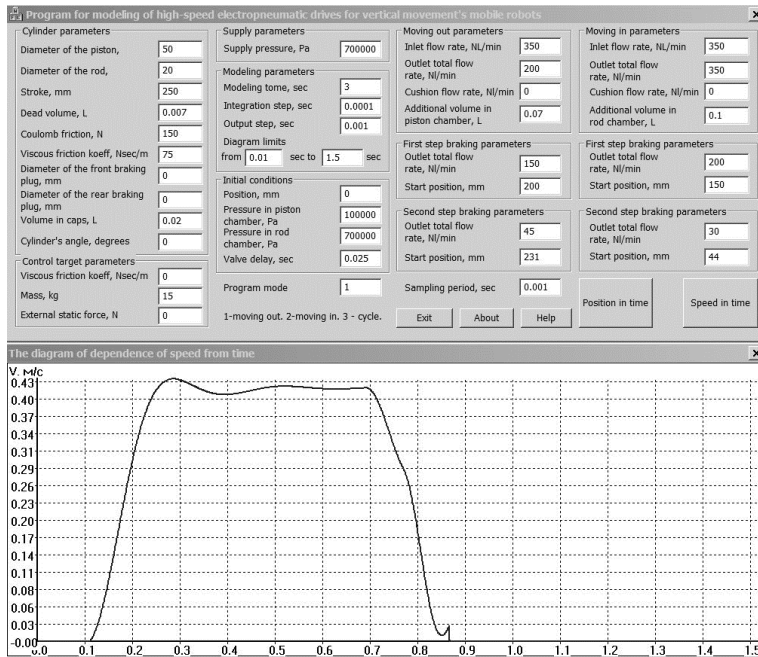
Program for modeling of high-speed electropneumatic drives for vertical movement's mobile robots

Cylinder parameters
Diameter of the piston, 50
Diameter of the rod, 20
Stroke, mm 250
Dead volume, L 0.007
Coulomb friction, N 150
Viscous friction koeff, Nsec/m 75
Diameter of the front braking plug, mm 0
Diameter of the rear braking plug, mm 0
Volume in caps, L 0.02
Cylinder's angle, degrees 0

Control target parameters
Viscous friction koeff, Nsec/m 0
Mass, kg 15
External static force, N 0

Supply parameters
Supply pressure, Pa 700000

Modeling parameters
Modeling tome, sec 3
Integration step, sec 0.0001
Output step, sec 0.001
Diagram limits
from 0.01 sec to 1.5 sec

Initial conditions
Position, mm 0
Pressure in piston chamber, Pa 100000
Pressure in rod chamber, Pa 700000
Valve delay, sec 0.025

Program mode 1
1-moving out. 2-moving in. 3 - cycle.

Moving out parameters
Inlet flow rate, NL/min 350
Outlet total flow rate, Nl/min 200
Cushion flow rate, Nl/min 0
Additional volume in piston chamber, L 0.07

First step braking parameters
Outlet total flow rate, Nl/min 150
Start position, mm 200

Second step braking parameters
Outlet total flow rate, Nl/min 45
Start position, mm 231

Sampling period, sec 0.001

Exit About Help

Moving in parameters
Inlet flow rate, NL/min 350
Outlet total flow rate, Nl/min 350
Cushion flow rate, Nl/min 0
Additional volume in rod chamber, L 0.1

First step braking parameters
Outlet total flow rate, Nl/min 200
Start position, mm 150

Second step braking parameters
Outlet total flow rate, Nl/min 30
Start position, mm 44

Position in time
Speed in time

The diagram of dependence of speed from time
V, M/c
0.43
0.40
0.37
0.34
0.31
0.29
0.26
0.23
0.20
0.17
0.14
0.11
0.08
0.06
0.03
-0.00
0.0 0.1 0.2 0.3 0.4 0.5 0.6 0.7 0.8 0.9 1.0 1.1 1.2 1.3 1.4 1.5